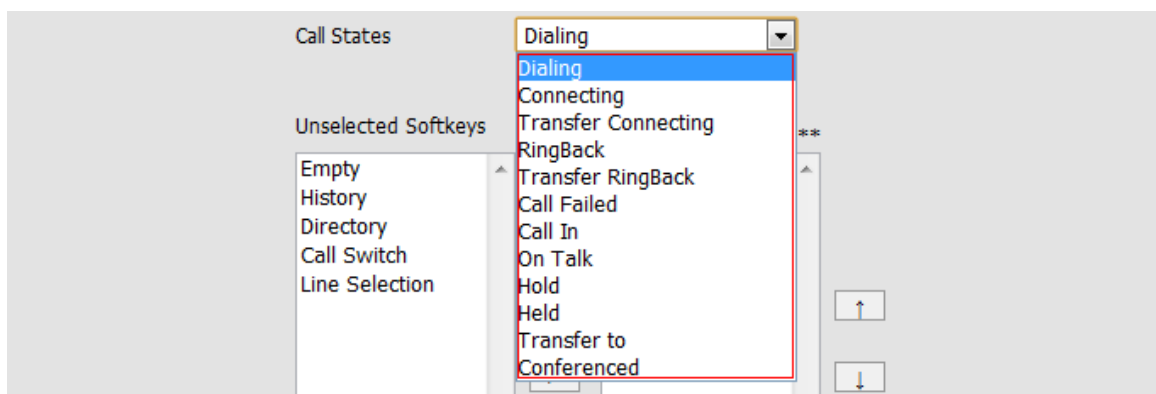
Call States

Dialing

Dialing
Connecting
Transfer Connecting
RingBack
Transfer RingBack
Call Failed
Call In
On Talk
Hold
Held
Transfer to
Conferenced

Unselected Softkeys

**

Empty
History
Directory
Call Switch
Line Selection

↑

↓